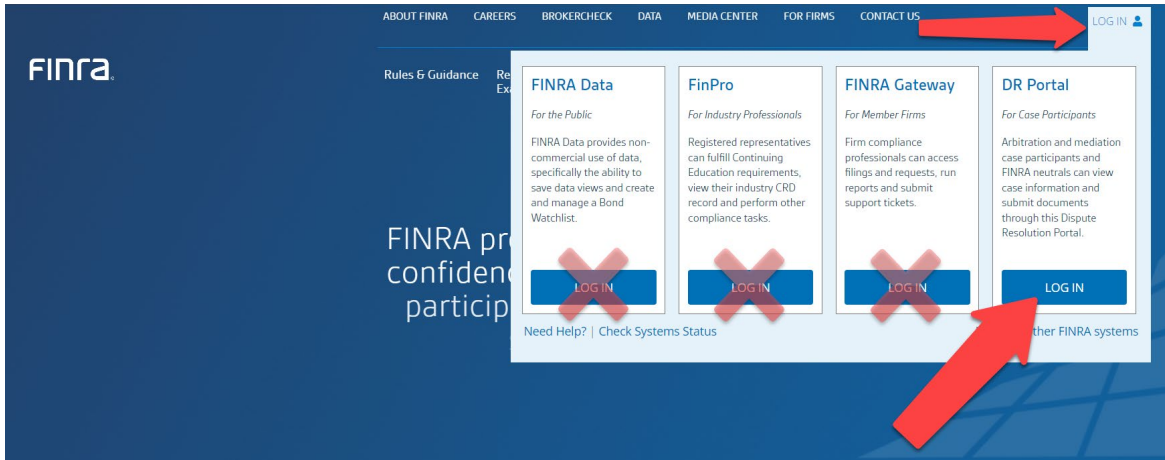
ABOUT FINRA CAREERS BROKERCHECK DATA MEDIA CENTER FOR FIRMS CONTACT US LOG IN

FINRA

Rules & Guidance Re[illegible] Ex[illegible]

FINRA Data

For the Public

FINRA Data provides non-commercial use of data, specifically the ability to save data views and create and manage a Bond Watchlist.

LOG IN

FinPro

For Industry Professionals

Registered representatives can fulfill Continuing Education requirements, view their industry CRD record and perform other compliance tasks.

LOG IN

FINRA Gateway

For Member Firms

Firm compliance professionals can access filings and requests, run reports and submit support tickets.

LOG IN

DR Portal

For Case Participants

Arbitration and mediation case participants and FINRA neutrals can view case information and submit documents through this Dispute Resolution Portal.

LOG IN

Need Help? | Check Systems Status

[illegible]ther FINRA systems

FINRA pr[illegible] confidenc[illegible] particip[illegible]